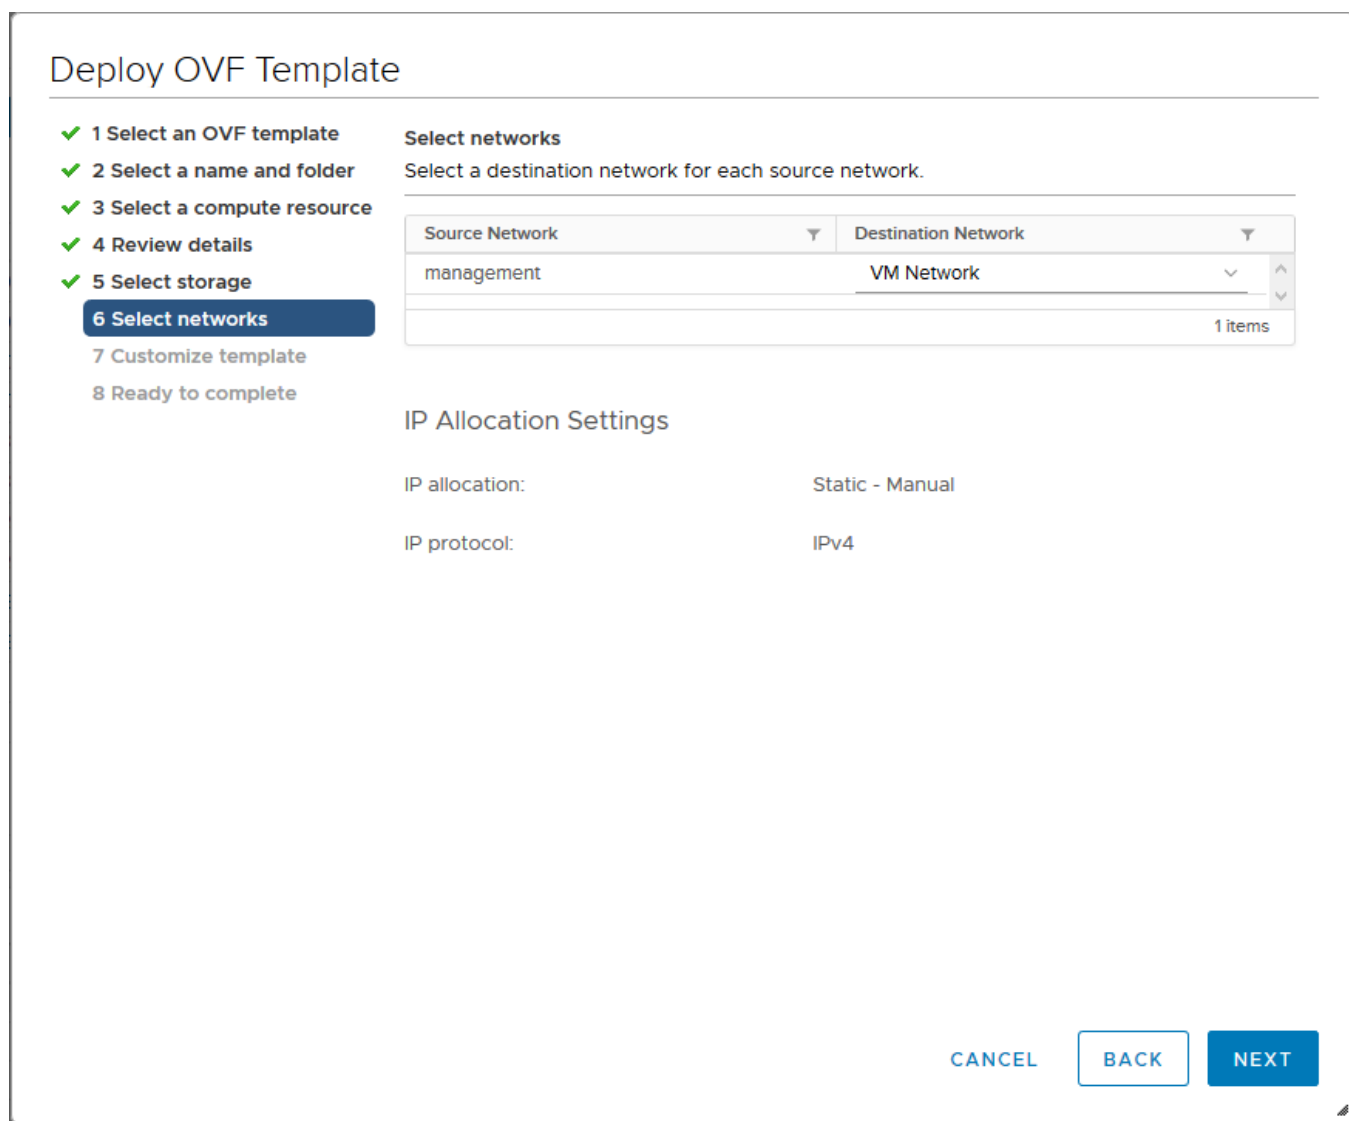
Deploy OVF Template

1 Select an OVF template
2 Select a name and folder
3 Select a compute resource
4 Review details
5 Select storage
6 Select networks
7 Customize template
8 Ready to complete

Select networks
Select a destination network for each source network.

| Source Network | Destination Network |
|---|---|
| management | VM Network |

1 items

IP Allocation Settings

IP allocation: Static - Manual

IP protocol: IPv4

CANCEL BACK NEXT